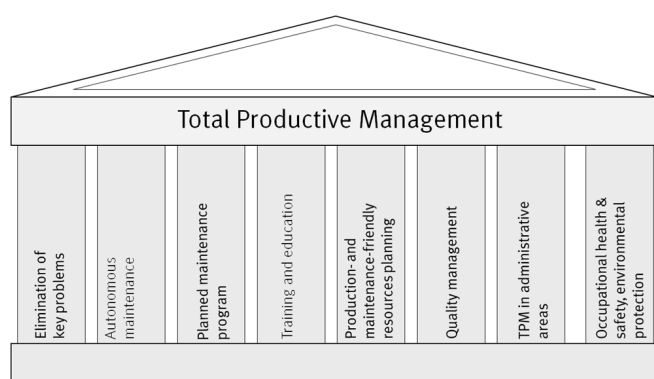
Total Productive Management

Elimination of key problems

Autonomous maintenance

Planned maintenance program

Training and education

Production- and maintenance-friendly resources planning

Quality management

TPM in administrative areas

Occupational health & safety, environmental protection